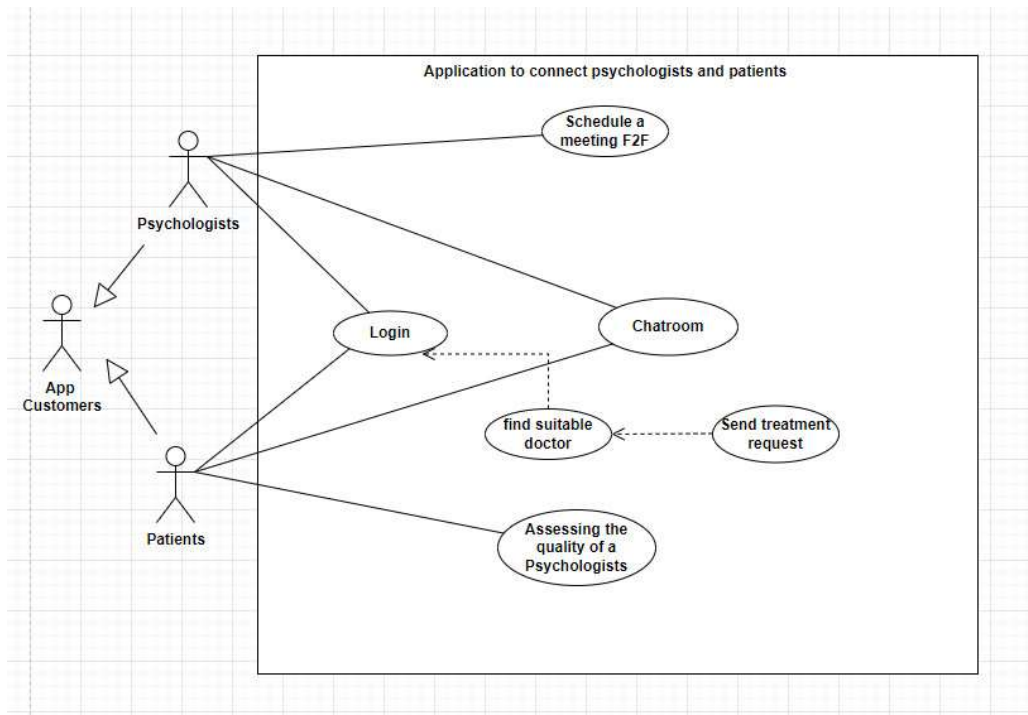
Application to connect psychologists and patients

Schedule a meeting F2F

Psychologists

App Customers

Login

Chatroom

find suitable doctor

Send treatment request

Patients

Assessing the quality of a Psychologists